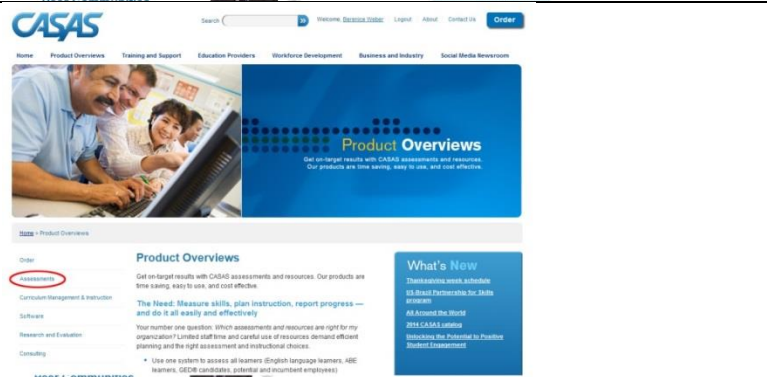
CASAS

Search [ ] Go Welcome, Bernice Weber Logout About Contact Us Order

Home Product Overviews Training and Support Education Providers Workforce Development Business and Industry Social Media Newsroom

Product Overviews

Get on-target results with CASAS assessments and resources. Our products are time saving, easy to use, and cost effective.

Home > Product Overviews

Order

Assessments

Curriculum Management & Instruction

Software

Research and Evaluation

Consulting

Product Overviews

Get on-target results with CASAS assessments and resources. Our products are time saving, easy to use, and cost effective.

The Need: Measure skills, plan instruction, report progress — and do it all easily and effectively

Your number one question: Which assessments and resources are right for my organization? Limited staff time and careful use of resources demand efficient planning and the right assessment and instructional choices.

• Use one system to assess all learners (English language learners, ABE learners, GED® candidates, potential and incumbent employees)

What's New

Thanksgiving week schedule

US-Brazil Partnership for Skills program

All Around the World

2014 CASAS catalog

Unlocking the Potential to Positive Student Engagement

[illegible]